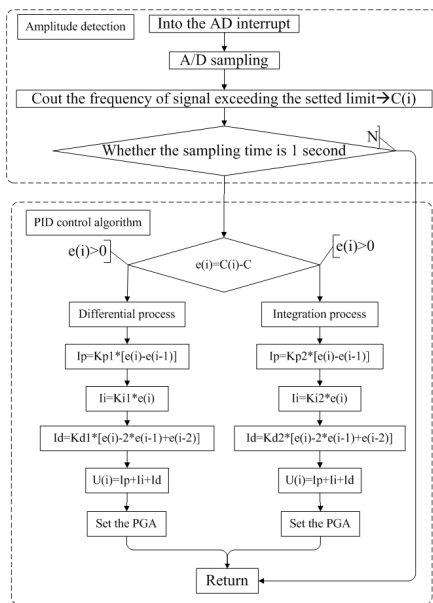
Amplitude detection

Into the AD interrupt

A/D sampling

Cout the frequency of signal exceeding the setted limit→C(i)

Whether the sampling time is 1 second

N

PID control algorithm

e(i)>0

e(i)=C(i)-C

e(i)>0

Differential process

Integration process

Ip=Kp1*[e(i)-e(i-1)]

Ip=Kp2*[e(i)-e(i-1)]

Ii=Ki1*e(i)

Ii=Ki2*e(i)

Id=Kd1*[e(i)-2*e(i-1)+e(i-2)]

Id=Kd2*[e(i)-2*e(i-1)+e(i-2)]

U(i)=Ip+Ii+Id

U(i)=Ip+Ii+Id

Set the PGA

Set the PGA

Return